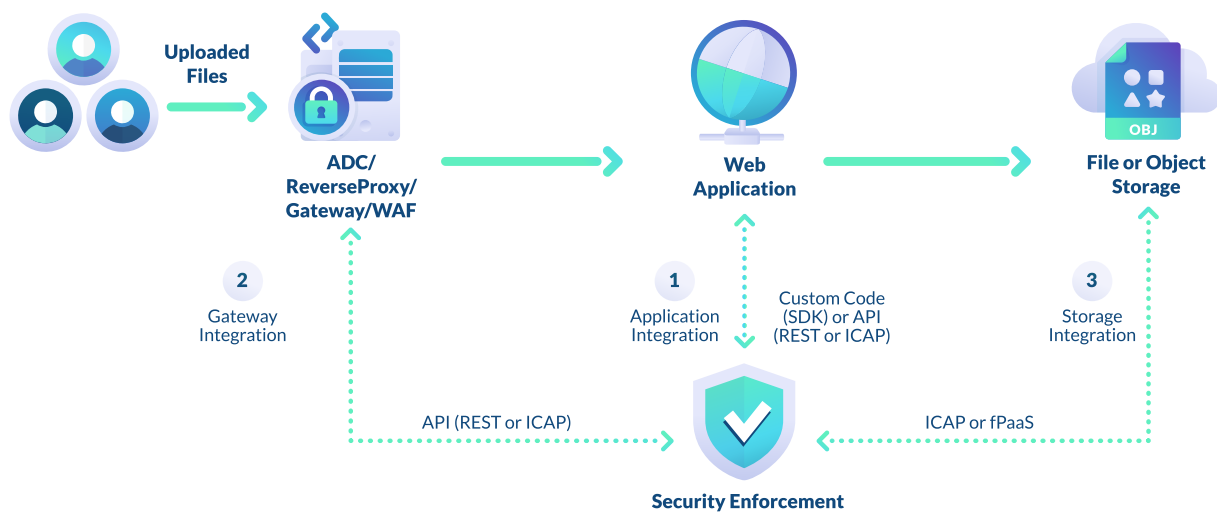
Uploaded Files

ADC/
ReverseProxy/
Gateway/WAF

Web
Application

OBJ

File or Object
Storage

2
Gateway
Integration

1
Application
Integration

Custom Code
(SDK) or API
(REST or ICAP)

3
Storage
Integration

API (REST or ICAP)

ICAP or fPaaS

Security Enforcement